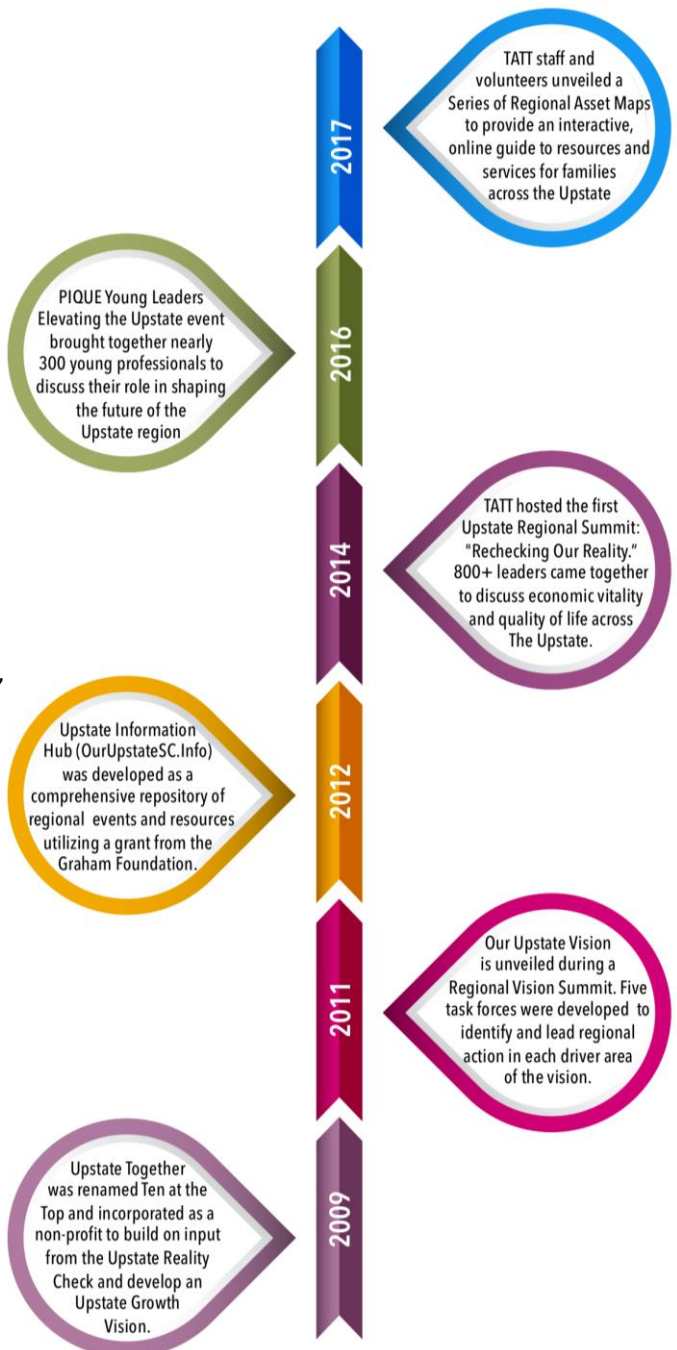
2017

TATT staff and volunteers unveiled a Series of Regional Asset Maps to provide an interactive, online guide to resources and services for families across the Upstate

2016

PIQUE Young Leaders Elevating the Upstate event brought together nearly 300 young professionals to discuss their role in shaping the future of the Upstate region

2014

TATT hosted the first Upstate Regional Summit: "Rechecking Our Reality." 800+ leaders came together to discuss economic vitality and quality of life across The Upstate.

2012

Upstate Information Hub (OurUpstateSC.Info) was developed as a comprehensive repository of regional events and resources utilizing a grant from the Graham Foundation.

2011

Our Upstate Vision is unveiled during a Regional Vision Summit. Five task forces were developed to identify and lead regional action in each driver area of the vision.

2009

Upstate Together was renamed Ten at the Top and incorporated as a non-profit to build on input from the Upstate Reality Check and develop an Upstate Growth Vision.